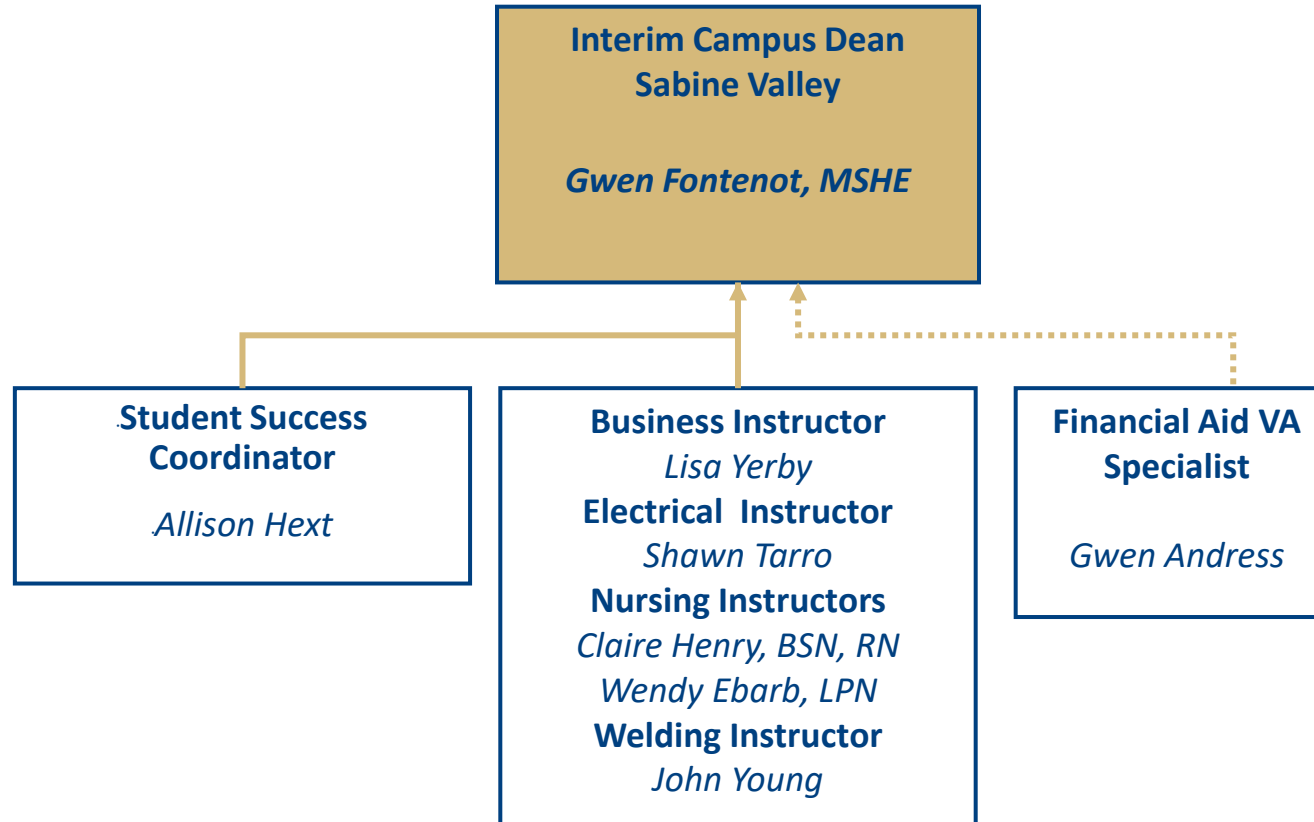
Interim Campus Dean
Sabine Valley

Gwen Fontenot, MSHE

Student Success Coordinator

Allison Hext

Business Instructor
Lisa Yerby
Electrical Instructor
Shawn Tarro
Nursing Instructors
Claire Henry, BSN, RN
Wendy Ebarb, LPN
Welding Instructor
John Young

Financial Aid VA Specialist

Gwen Andress